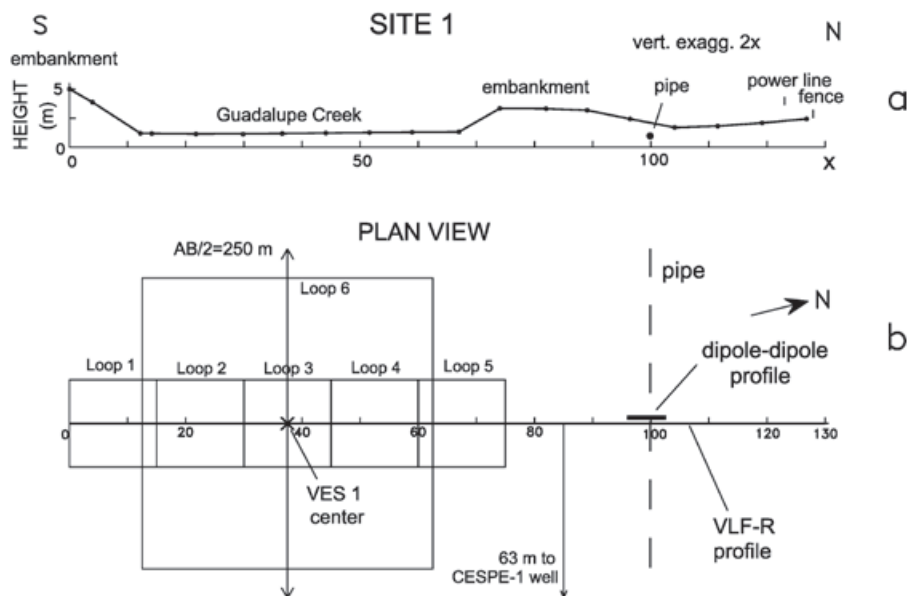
S SITE 1 N

vert. exagg. 2x

embankment

HEIGHT (m)

5

0

Guadalupe Creek

embankment

pipe

power line

fence

a

0 50 100 x

PLAN VIEW

AB/2=250 m

pipe

Loop 6

N

b

Loop 1 Loop 2 Loop 3 Loop 4 Loop 5

dipole-dipole profile

0 20 40 60 80 100 120 130

VES 1 center

VLF-R profile

63 m to CESPE-1 well